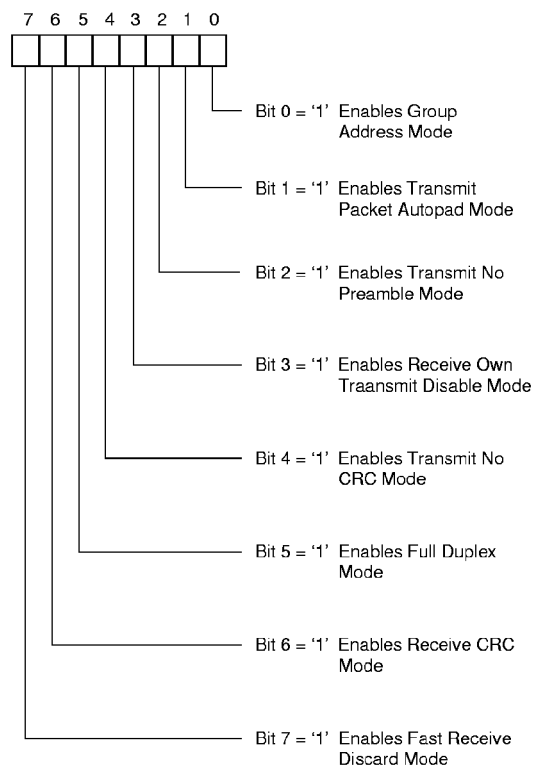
7 6 5 4 3 2 1 0

Bit 0 = ‘1’ Enables Group Address Mode

Bit 1 = ‘1’ Enables Transmit Packet Autopad Mode

Bit 2 = ‘1’ Enables Transmit No Preamble Mode

Bit 3 = ‘1’ Enables Receive Own Traansmit Disable Mode

Bit 4 = ‘1’ Enables Transmit No CRC Mode

Bit 5 = ‘1’ Enables Full Duplex Mode

Bit 6 = ‘1’ Enables Receive CRC Mode

Bit 7 = ‘1’ Enables Fast Receive Discard Mode